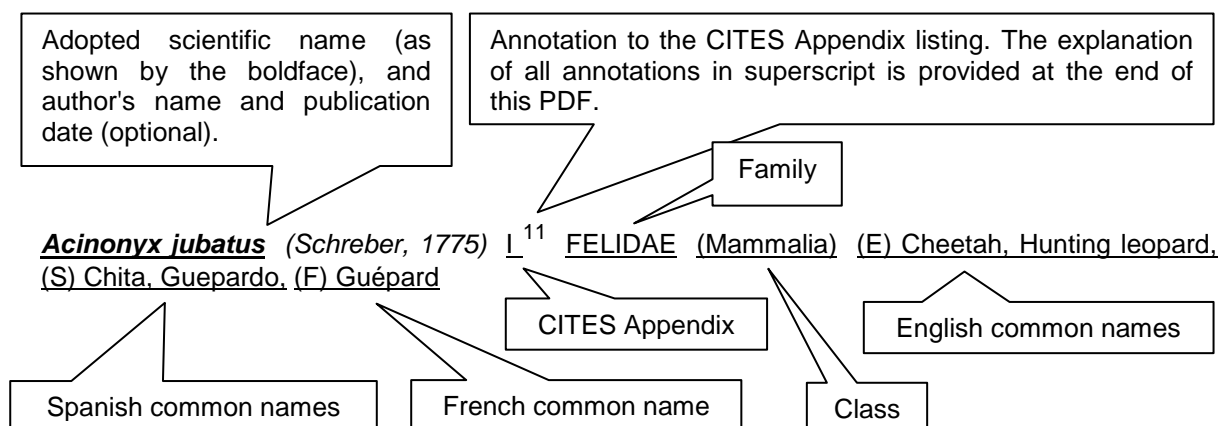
Adopted scientific name (as shown by the boldface), and author's name and publication date (optional).

Annotation to the CITES Appendix listing. The explanation of all annotations in superscript is provided at the end of this PDF.

Family

***Acinonyx jubatus*** *(Schreber, 1775)* I $^{11}$ FELIDAE (Mammalia) (E) Cheetah, Hunting leopard, (S) Chita, Guepardo, (F) Guépard

CITES Appendix

English common names

Spanish common names

French common name

Class